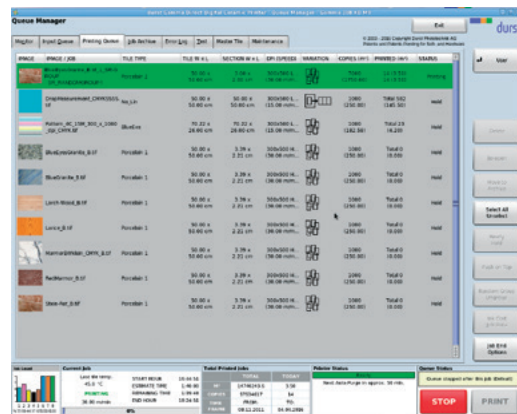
Queue Manager

Exit

durs

Monitor | Input Queue | Printing Queue | Job Archive | Error Log | Test | Master File | Maintenance

© 2003 - 2010 Copyright Durst Phototechnik AG

| IMAGE | IMAGE / JOB | TILE TYPE | TILE W x L | SECTION W x L | DPI (SPEED) | VARIATION | COPIES (M²) | PRINTED (M²) | STATUS |
|---|---|---|---|---|---|---|---|---|---|
| | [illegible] | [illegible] | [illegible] | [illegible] | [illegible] | | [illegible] | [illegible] | Printing |
| | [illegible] | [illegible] | 30.00 x 60.00 cm | 30.00 x 60.00 cm | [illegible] | | 1060 (250.00) | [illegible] | Held |
| | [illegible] | BlueLine | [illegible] | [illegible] | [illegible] | | 1060 (182.50) | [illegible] | Held |
| | BlueGranite_B.tif | Porcelain 1 | 30.00 x 60.00 cm | 3.39 x 2.21 cm | 300x560 (38.00 m/min) | | 1060 (250.00) | Total 0 (0.00) | Held |
| | BlueGranite_B.tif | Porcelain 1 | 30.00 x 60.00 cm | 3.39 x 2.21 cm | 300x560 (38.00 m/min) | | 1060 (250.00) | Total 0 (0.00) | Held |
| | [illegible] | Porcelain 1 | 30.00 x 60.00 cm | 3.39 x 2.21 cm | 300x560 (38.00 m/min) | | 1060 (250.00) | Total 0 (0.00) | Held |
| | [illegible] | Porcelain 1 | 30.00 x 60.00 cm | 3.39 x 2.21 cm | 300x560 (38.00 m/min) | | 1060 (250.00) | Total 0 (0.00) | Held |
| | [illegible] | Porcelain 1 | 30.00 x 60.00 cm | 3.39 x 2.21 cm | 300x560 (38.00 m/min) | | 1060 (250.00) | Total 0 (0.00) | Held |
| | RedMarmor_B.tif | Porcelain 1 | 30.00 x 60.00 cm | 3.39 x 2.21 cm | 300x560 (38.00 m/min) | | 1060 (250.00) | Total 0 (0.00) | Held |
| | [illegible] | Porcelain 1 | 30.00 x 60.00 cm | 3.39 x 2.21 cm | 300x560 (38.00 m/min) | | 1060 (250.00) | Total 0 (0.00) | Held |

User

Delete

Select All Enabled

Job End Options

Ink Level | Current Job | Total Printed Jobs | Printer Status | Queue Status

START HOUR | ESTIMATE TIME | REMAINING TIME | END HOUR

PRINTING

TOTAL | TODAY

Next Auto-Purge in approx. 58 min.

Queue stopped after this job (Default)

STOP | PRINT